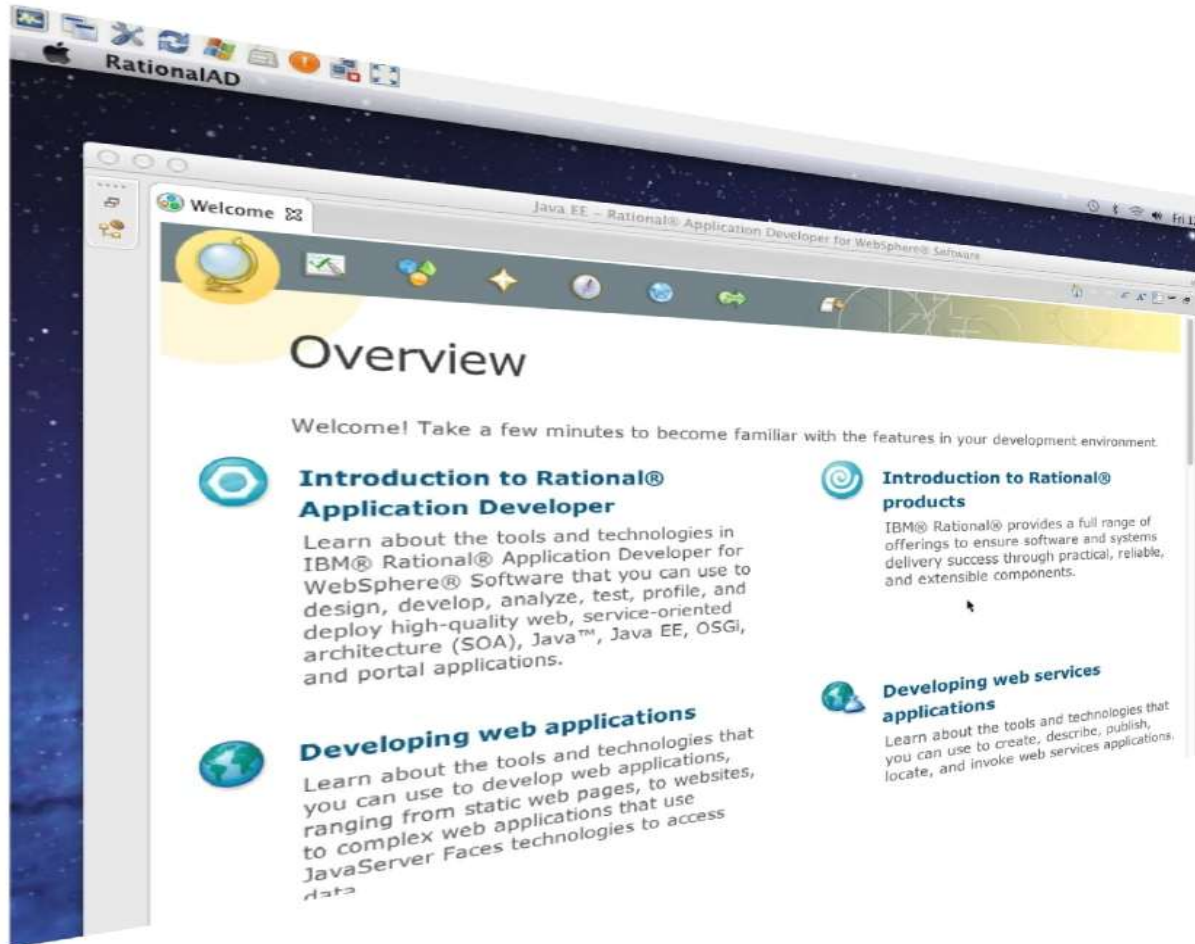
RationalAD

Welcome

Java EE - Rational® Application Developer for WebSphere® Software

Fri

Overview

Welcome! Take a few minutes to become familiar with the features in your development environment.

Introduction to Rational® Application Developer

Learn about the tools and technologies in IBM® Rational® Application Developer for WebSphere® Software that you can use to design, develop, analyze, test, profile, and deploy high-quality web, service-oriented architecture (SOA), Java™, Java EE, OSGi, and portal applications.

Introduction to Rational® products

IBM® Rational® provides a full range of offerings to ensure software and systems delivery success through practical, reliable, and extensible components.

Developing web applications

Learn about the tools and technologies that you can use to develop web applications, ranging from static web pages, to websites, to complex web applications that use JavaServer Faces technologies to access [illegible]

Developing web services applications

Learn about the tools and technologies that you can use to create, describe, publish, locate, and invoke web services applications.